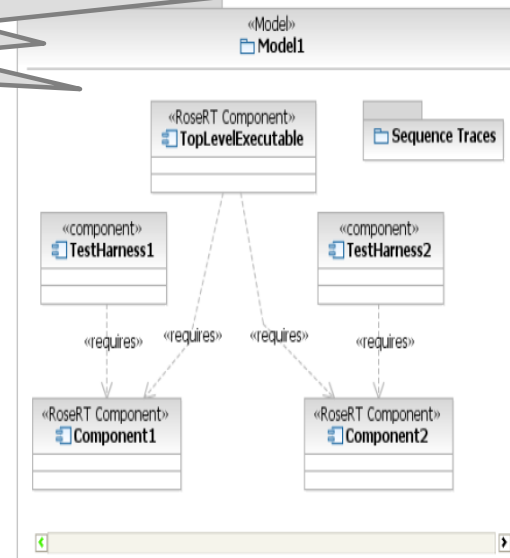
«Model»
Model1

«RoseRT Component»
TopLevelExecutable

Sequence Traces

«component»
TestHarness1

«component»
TestHarness2

«requires»

«requires»

«requires»

«requires»

«RoseRT Component»
Component1

«RoseRT Component»
Component2